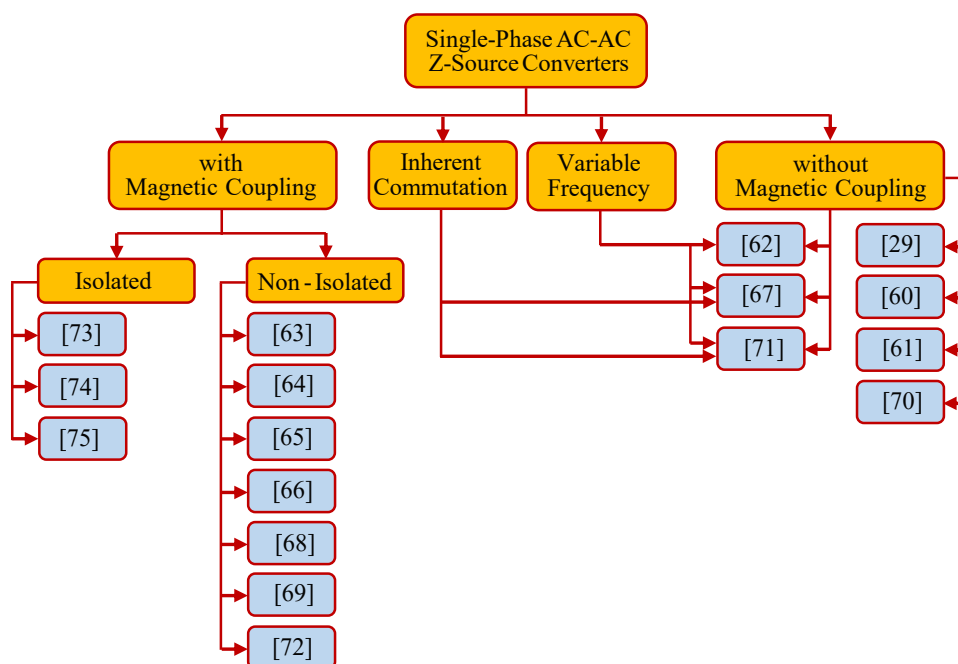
Single-Phase AC-AC Z-Source Converters

with Magnetic Coupling

Inherent Commutation

Variable Frequency

without Magnetic Coupling

Isolated

[73]

[74]

[75]

Non - Isolated

[63]

[64]

[65]

[66]

[68]

[69]

[72]

[62]

[67]

[71]

[29]

[60]

[61]

[70]